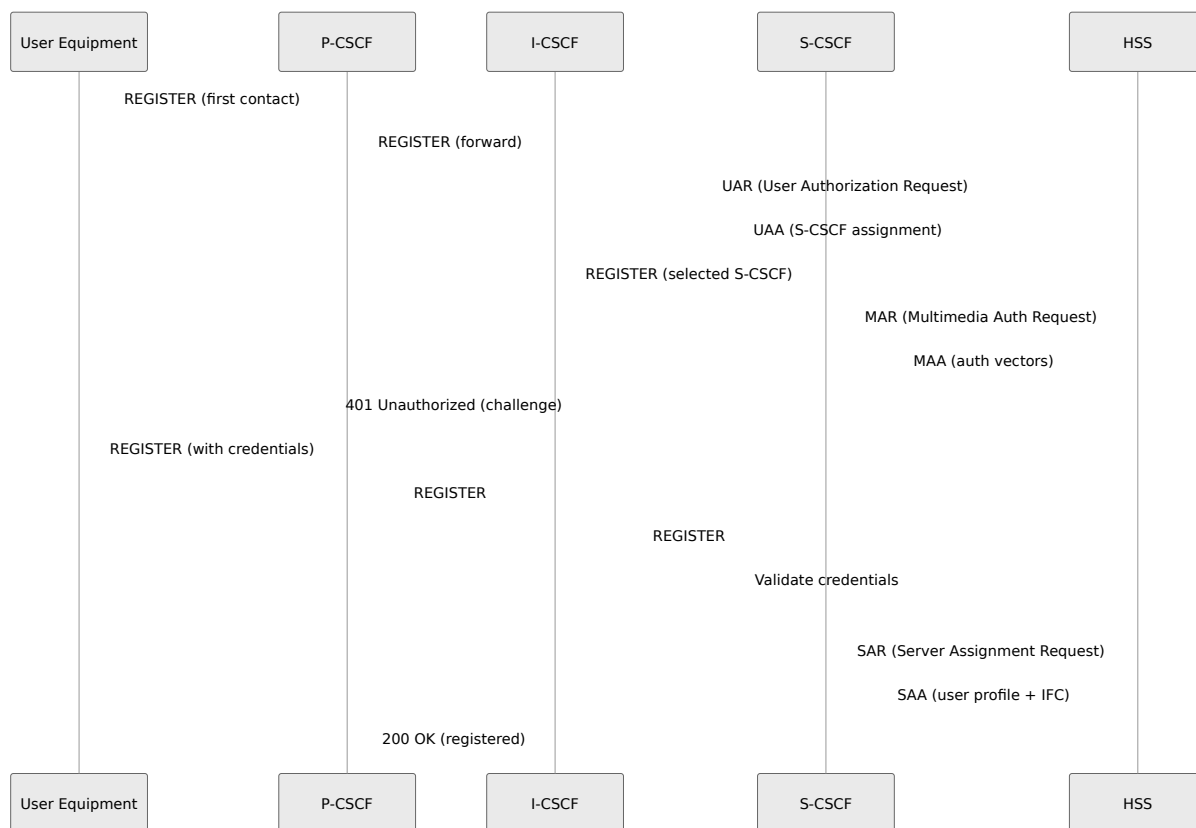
User Equipment
P-CSCF
I-CSCF
S-CSCF
HSS

REGISTER (first contact)

REGISTER (forward)

UAR (User Authorization Request)

UAA (S-CSCF assignment)

REGISTER (selected S-CSCF)

MAR (Multimedia Auth Request)

MAA (auth vectors)

401 Unauthorized (challenge)

REGISTER (with credentials)

REGISTER

REGISTER

Validate credentials

SAR (Server Assignment Request)

SAA (user profile + IFC)

200 OK (registered)

User Equipment
P-CSCF
I-CSCF
S-CSCF
HSS